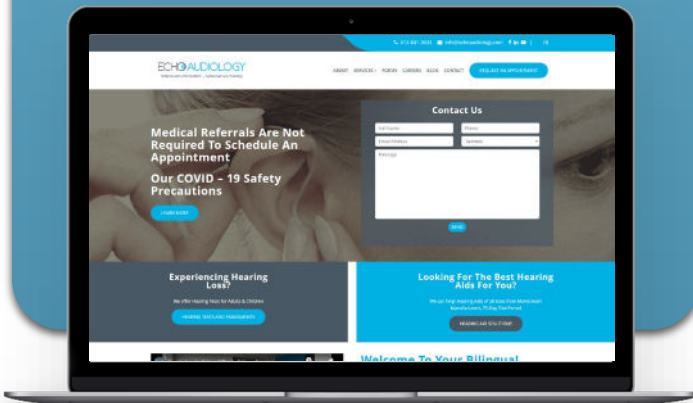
ECHO AUDIOLOGY

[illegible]

ABOUT SERVICES FORMS CAREERS BLOG CONTACT REQUEST AN APPOINTMENT

Medical Referrals Are Not Required To Schedule An Appointment

Our COVID – 19 Safety Precautions

LEARN MORE

Contact Us

Full Name

Phone

Email Address

Message

SEND

Experiencing Hearing Loss?

We Offer Hearing Tests for Adults & Children

HEARING TESTS AND ASSESSMENTS

Looking For The Best Hearing Aids For You?

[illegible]

HEARING AID SOLUTIONS

Welcome To Your Bilingual